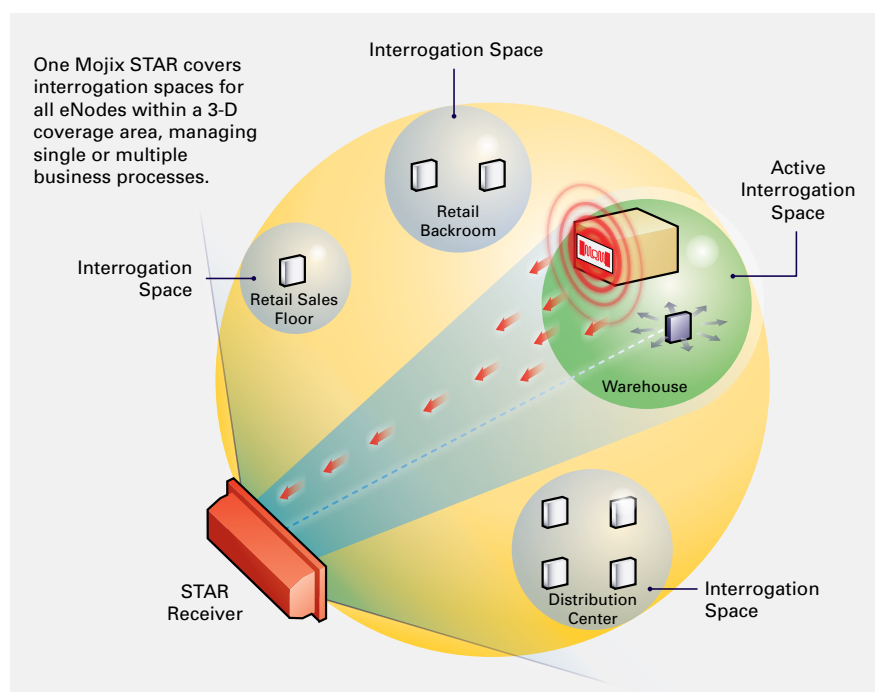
One Mojix STAR covers interrogation spaces for all eNodes within a 3-D coverage area, managing single or multiple business processes.

Interrogation Space

Retail Backroom

Active Interrogation Space

Interrogation Space

Retail Sales Floor

MOJIX

Warehouse

STAR Receiver

Distribution Center

Interrogation Space